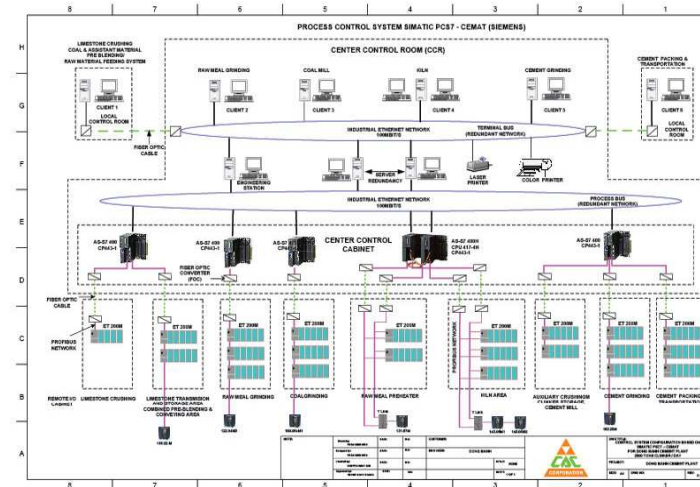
8 7 6 5 4 3 2 1

PROCESS CONTROL SYSTEM SIMATIC PCS7 - CEMAT (SIEMENS)

H

LIMESTONE CRUSHING COAL & ASSISTANT MATERIAL PRE BLENDING/ RAW MATERIAL FEEDING SYSTEM

CENTER CONTROL ROOM (CCR)

CEMENT PACKING & TRANSPORTATION

G

RAW MEAL GRINDING

COAL MILL

KILN

CEMENT GRINDING

CLIENT 1

LOCAL CONTROL ROOM

CLIENT 2

CLIENT 3

CLIENT 4

CLIENT 5

CLIENT 6

LOCAL CONTROL ROOM

INDUSTRIAL ETHERNET NETWORK 100MBIT/S

TERMINAL BUS (REDUNDANT NETWORK)

F

FIBER OPTIC CABLE

ENGINEERING STATION

SERVER REDUNDANCY

LASER PRINTER

COLOR PRINTER

E

INDUSTRIAL ETHERNET NETWORK 100MBIT/S

PROCESS BUS (REDUNDANT NETWORK)

AS-S7 400 CP443-1

AS-S7 400 CP443-1

AS-S7 400

CENTER CONTROL CABINET

AS-S7 400H CPU 417-4H CP443-1

AS-S7 400 CP443-1

FIBER OPTIC CONVERTER (FOC)

D

FIBER OPTIC CABLE

ET 200M

ET 200M

ET 200M

ET 200M

ET 200M

ET 200M

ET 200M

ET 200M

ET 200M

C

PROFIBUS NETWORK

PROFIBUS NETWORK

B

REMOTE I/O CABINET

LIMESTONE CRUSHING

LIMESTONE TRANSMISSION AND STORAGE AREA COMBINED PRE-BLENDING & CONVEYING AREA

RAW MEAL GRINDING

COALGRINDING

RAW MEAL PREHEATER

KILN AREA

AUXILIARY CRUSHING/ CLINKER STORAGE CEMENT MILL

CEMENT GRINDING

CEMENT PACKING & TRANSPORTATION

A

CBC CORPORATION

CONTROL SYSTEM CONFIGURATION BASED ON SIMATIC PCS7 - CEMAT FOR DONG BANH CEMENT PLANT

DONG BANH CEMENT PLANT

8 7 6 5 4 3 2 1